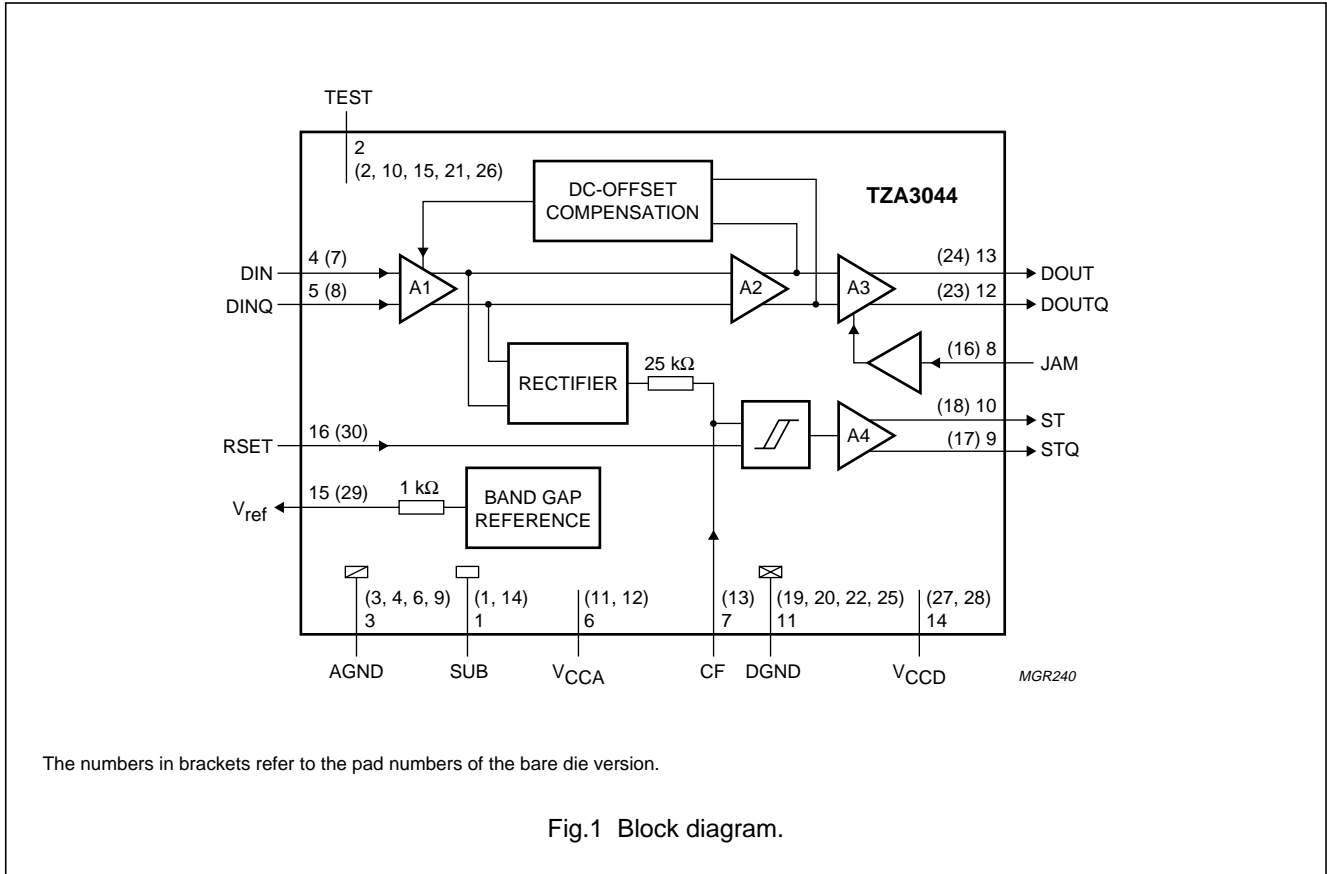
TEST

2
(2, 10, 15, 21, 26)

DC-OFFSET COMPENSATION

TZA3044

DIN
4 (7)
DINQ
5 (8)

A1

A2

A3

(24) 13
DOUT
(23) 12
DOUTQ

RECTIFIER

25 kΩ

(16) 8
JAM

RSET
16 (30)

A4

(18) 10
ST
(17) 9
STQ

$V_{ref}$
15 (29)
1 kΩ

BAND GAP REFERENCE

(3, 4, 6, 9)
3
(1, 14)
1
(11, 12)
6
(13)
7
(19, 20, 22, 25)
11
(27, 28)
14

AGND
SUB
$V_{CCA}$
CF
DGND
$V_{CCD}$

MGR240

The numbers in brackets refer to the pad numbers of the bare die version.

Fig.1 Block diagram.